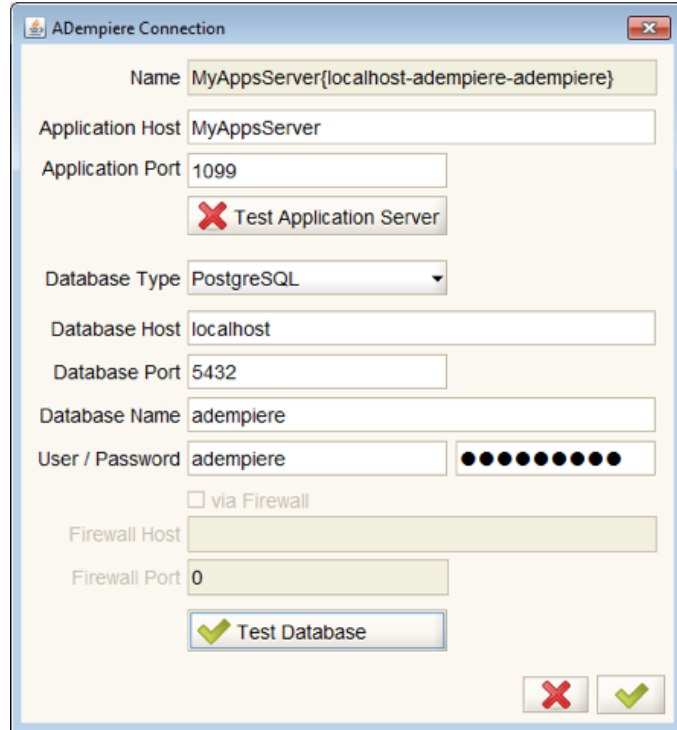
ADempiere Connection

Name MyAppsServer{localhost-adempiere-adempiere}

Application Host MyAppsServer

Application Port 1099

Test Application Server

Database Type PostgreSQL

Database Host localhost

Database Port 5432

Database Name adempiere

User / Password adempiere ●●●●●●●●●

via Firewall

Firewall Host

Firewall Port 0

Test Database